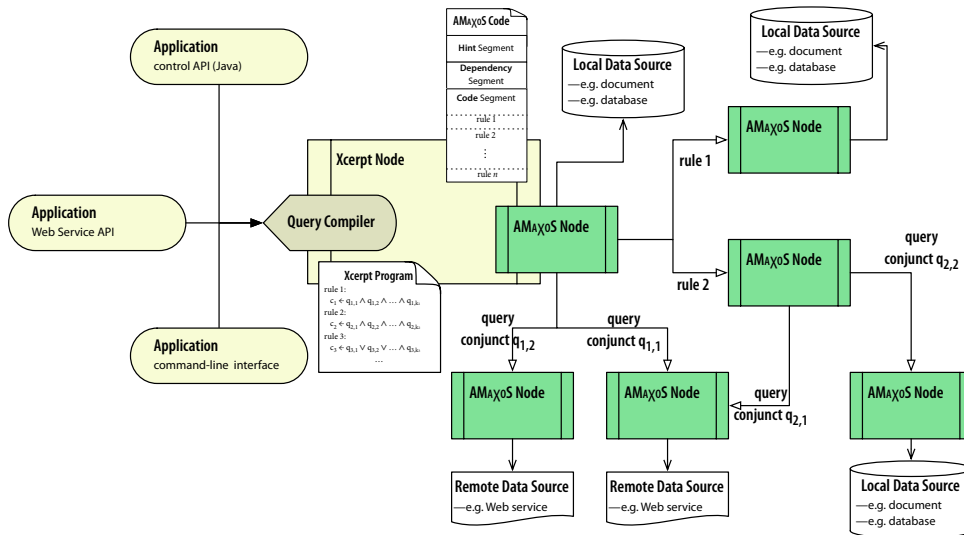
AMaχoS Code

Hint Segment

Dependency Segment

Code Segment

rule 1

rule 2

⋮

rule $n$

Local Data Source
—e.g. document
—e.g. database

Local Data Source
—e.g. document
—e.g. database

Application
control API (Java)

Application
Web Service API

Application
command-line interface

Xcerpt Node

Query Compiler

Xcerpt Program
rule 1:
$c_1 \leftarrow q_{1,1} \wedge q_{1,2} \wedge \ldots \wedge q_{1,k_1}$
rule 2:
$c_2 \leftarrow q_{2,1} \wedge q_{2,2} \wedge \ldots \wedge q_{2,k_2}$
rule 3:
$c_3 \leftarrow q_{3,1} \vee q_{3,2} \vee \ldots \wedge q_{3,k_3}$
…

AMaχoS Node

rule 1

AMaχoS Node

rule 2

AMaχoS Node

query conjunct $q_{2,2}$

query conjunct $q_{1,2}$

query conjunct $q_{1,1}$

AMaχoS Node

AMaχoS Node

query conjunct $q_{2,1}$

AMaχoS Node

Remote Data Source
—e.g. Web service

Remote Data Source
—e.g. Web service

Local Data Source
—e.g. document
—e.g. database